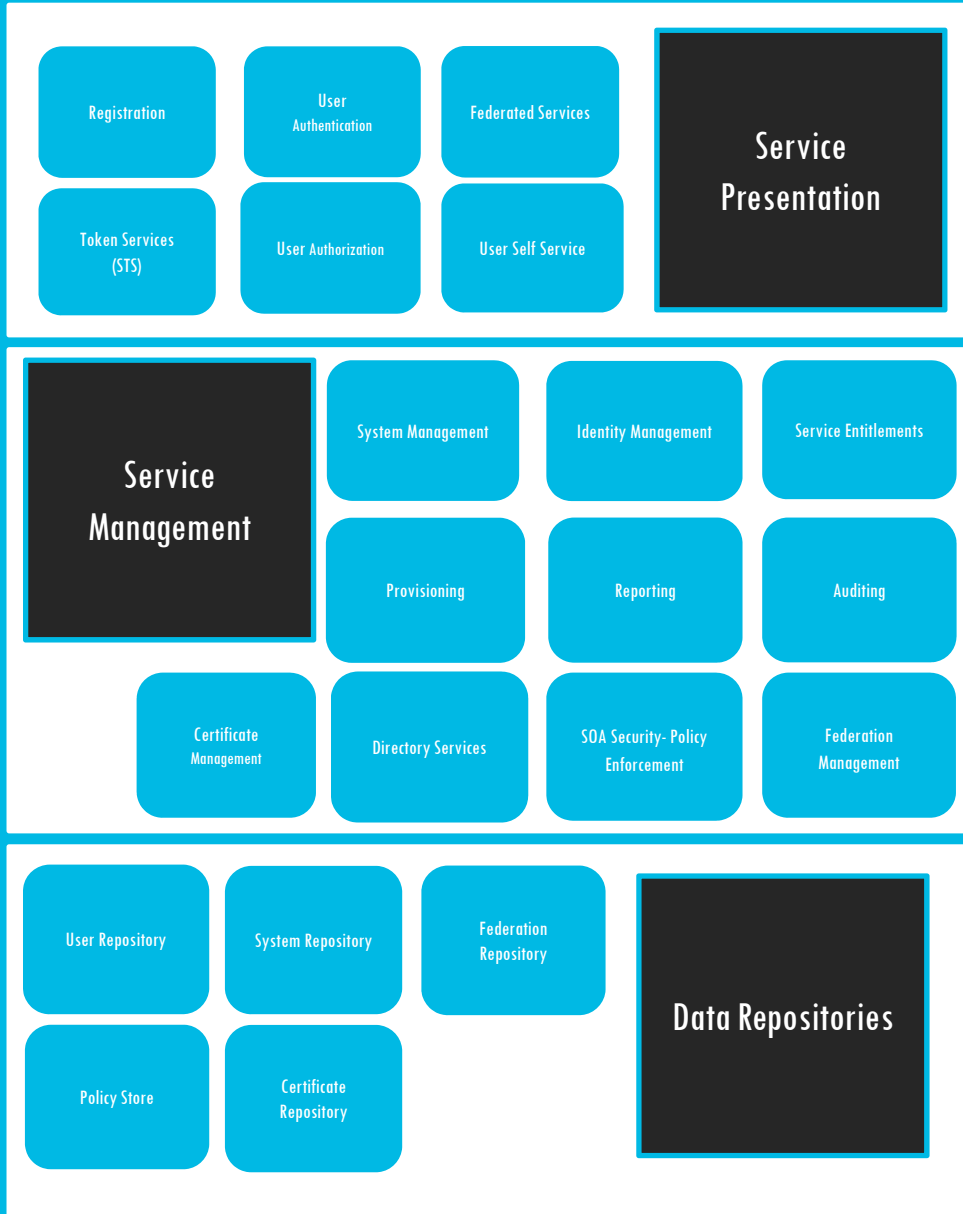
Registration

User Authentication

Federated Services

Service Presentation

Token Services (STS)

User Authorization

User Self Service

Service Management

System Management

Identity Management

Service Entitlements

Provisioning

Reporting

Auditing

Certificate Management

Directory Services

SOA Security- Policy Enforcement

Federation Management

User Repository

System Repository

Federation Repository

Data Repositories

Policy Store

Certificate Repository